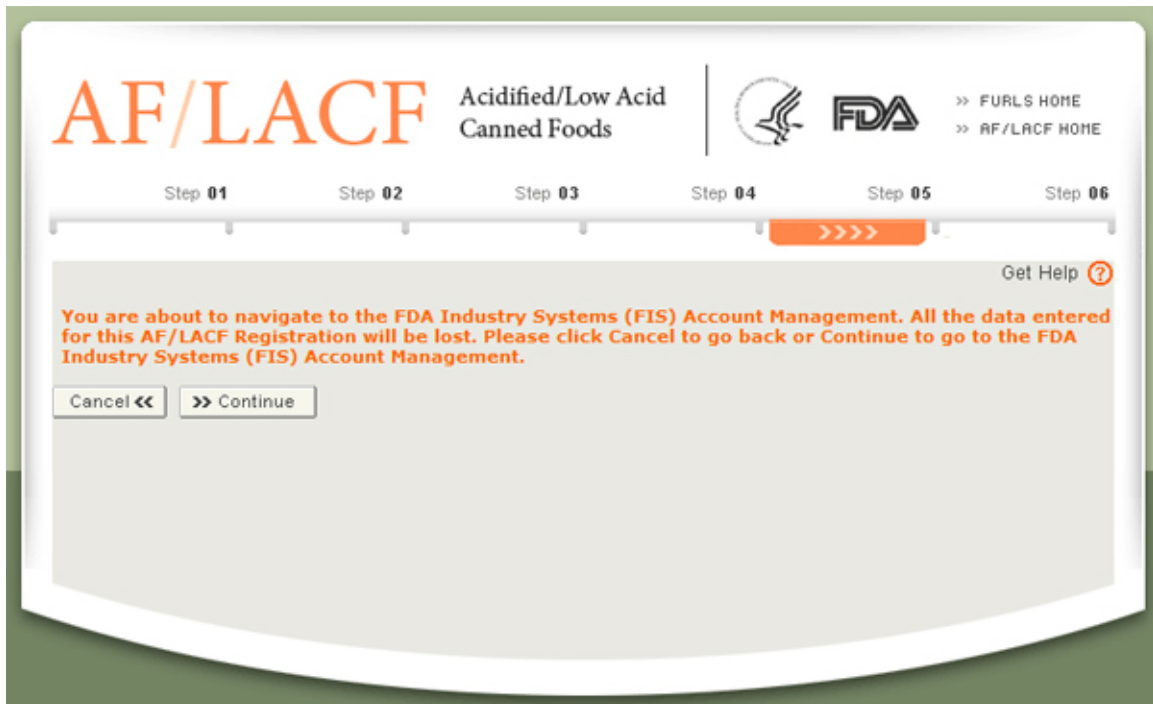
AF/LACF Acidified/Low Acid Canned Foods

FDA

>> FURLS HOME
>> AF/LACF HOME

Step 01 Step 02 Step 03 Step 04 Step 05 Step 06

>>>>

Get Help ?

You are about to navigate to the FDA Industry Systems (FIS) Account Management. All the data entered for this AF/LACF Registration will be lost. Please click Cancel to go back or Continue to go to the FDA Industry Systems (FIS) Account Management.

Cancel << >> Continue